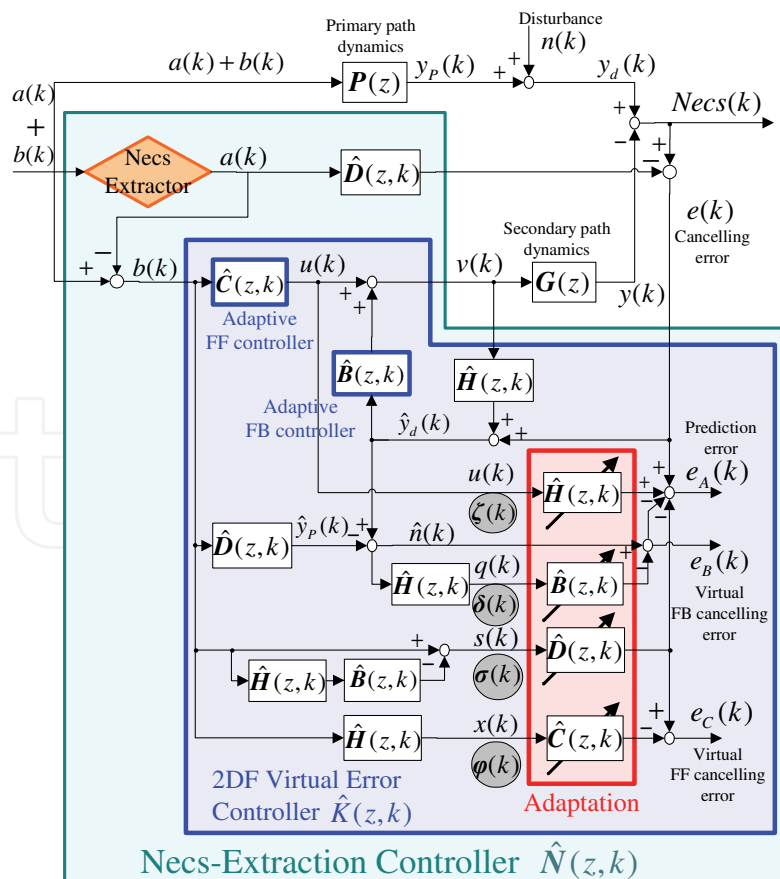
Primary path dynamics

Disturbance

$n(k)$

$a(k)+b(k)$

$\boldsymbol{P}(z)$

$y_P(k)$

$y_d(k)$

$a(k)$

+

$b(k)$

+

+

$Necs(k)$

+

−

−

Necs Extractor

$a(k)$

$\hat{\boldsymbol{D}}(z,k)$

$e(k)$

Cancelling error

Secondary path dynamics

−

+

$b(k)$

$\hat{\boldsymbol{C}}(z,k)$

$u(k)$

$v(k)$

$\boldsymbol{G}(z)$

$y(k)$

+

+

Adaptive FF controller

$\hat{\boldsymbol{B}}(z,k)$

$\hat{\boldsymbol{H}}(z,k)$

Adaptive FB controller

$\hat{y}_d(k)$

+

+

Prediction error

$u(k)$

$\hat{\boldsymbol{H}}(z,k)$

+

+

$e_A(k)$

$\boldsymbol{\zeta}(k)$

−

$\hat{\boldsymbol{D}}(z,k)$

$\hat{y}_P(k)$

−

+

$\hat{n}(k)$

+

$e_B(k)$

$\hat{\boldsymbol{H}}(z,k)$

$q(k)$

$\hat{\boldsymbol{B}}(z,k)$

Virtual FB cancelling error

$\boldsymbol{\delta}(k)$

+

$s(k)$

−

$\hat{\boldsymbol{D}}(z,k)$

$\hat{\boldsymbol{H}}(z,k)$

$\hat{\boldsymbol{B}}(z,k)$

$\boldsymbol{\sigma}(k)$

$\hat{\boldsymbol{H}}(z,k)$

$x(k)$

$\hat{\boldsymbol{C}}(z,k)$

−

+

$e_C(k)$

$\boldsymbol{\varphi}(k)$

Virtual FF cancelling error

2DF Virtual Error Controller $\hat{K}(z,k)$

Adaptation

Necs-Extraction Controller $\hat{N}(z,k)$